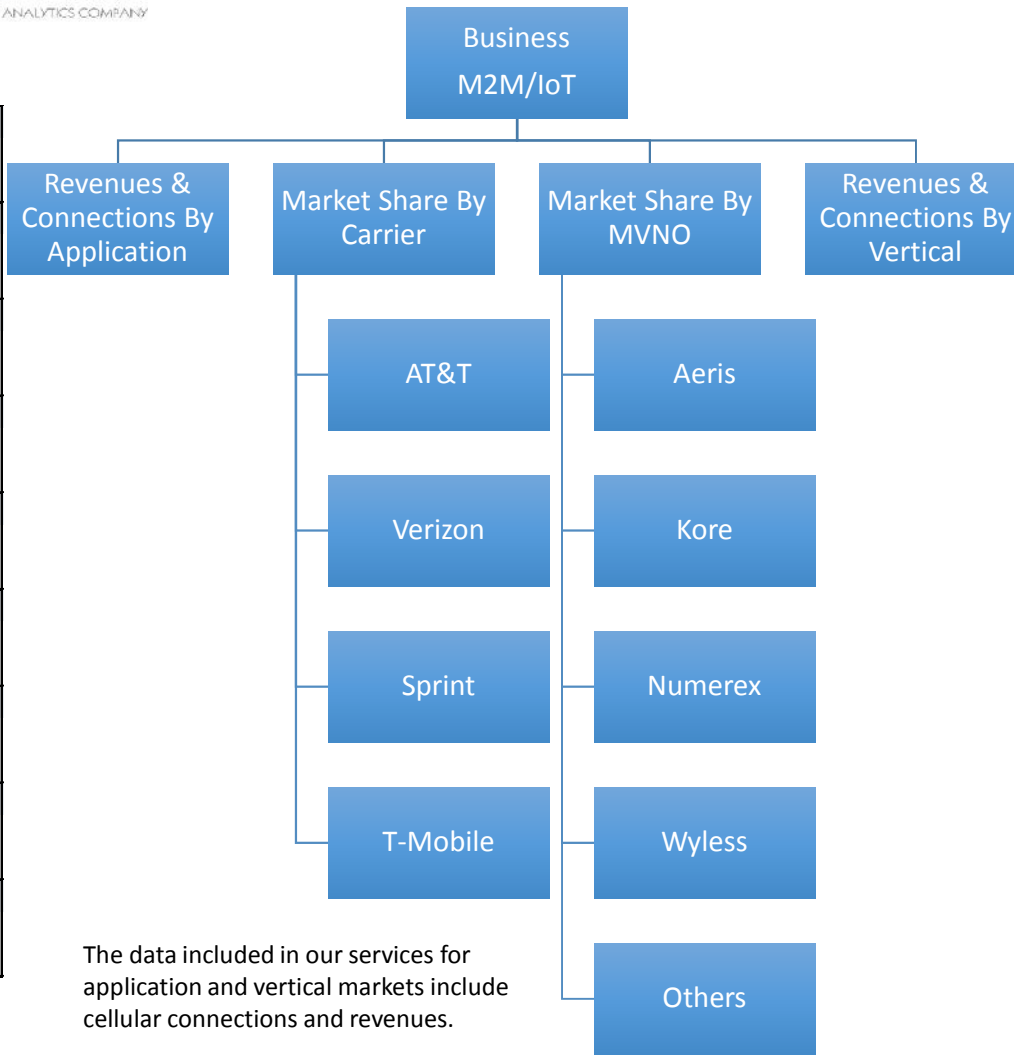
ANALYTICS COMPANY

Business
M2M/IoT

Revenues & Connections By Application

Market Share By Carrier

Market Share By MVNO

Revenues & Connections By Vertical

AT&T

Verizon

Sprint

T-Mobile

Aeris

Kore

Numerex

Wyless

Others

The data included in our services for application and vertical markets include cellular connections and revenues.